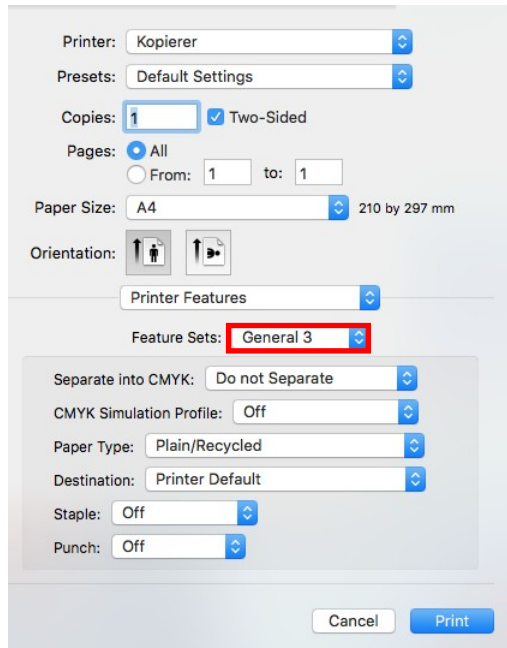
Printer: Kopierer

Presets: Default Settings

Copies: 1 Two-Sided

Pages: All

From: 1 to: 1

Paper Size: A4 210 by 297 mm

Orientation:

Printer Features

Feature Sets: General 3

Separate into CMYK: Do not Separate

CMYK Simulation Profile: Off

Paper Type: Plain/Recycled

Destination: Printer Default

Staple: Off

Punch: Off

Cancel Print